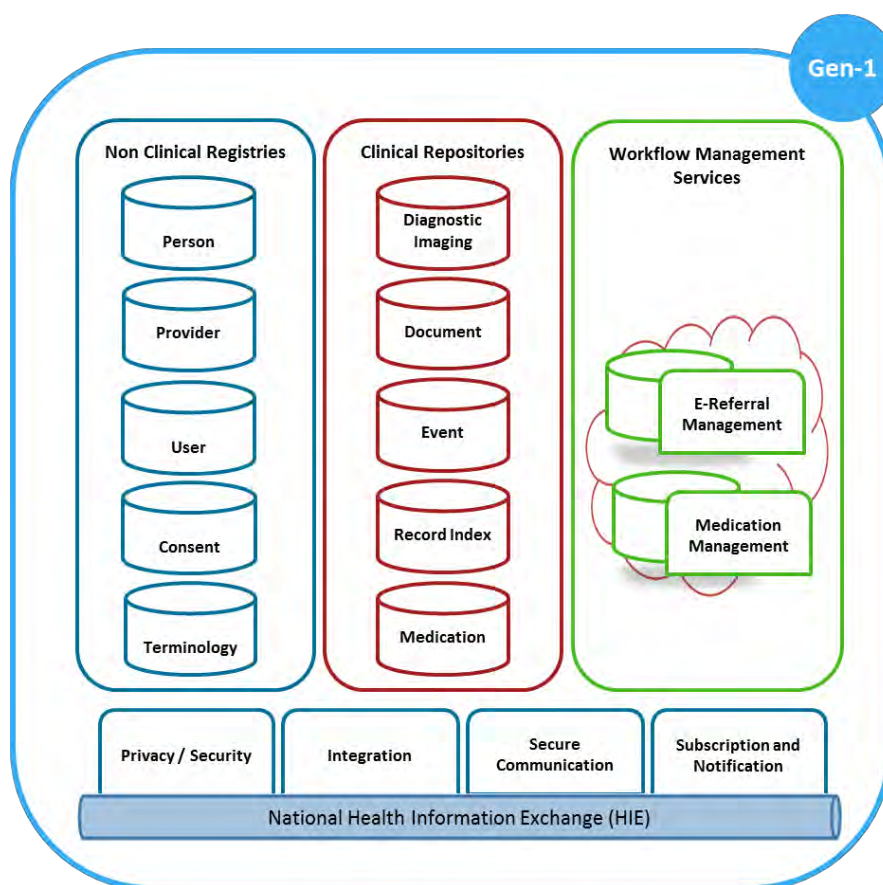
Gen-1

Non Clinical Registries

Person

Provider

User

Consent

Terminology

Clinical Repositories

Diagnostic Imaging

Document

Event

Record Index

Medication

Workflow Management Services

E-Referral Management

Medication Management

Privacy / Security

Integration

Secure Communication

Subscription and Notification

National Health Information Exchange (HIE)